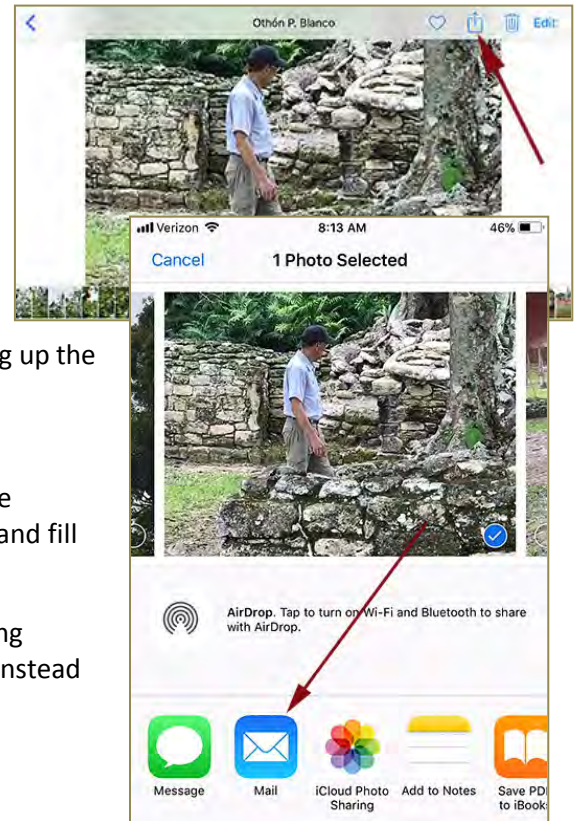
Othón P. Blanco

Edit

Verizon 8:13 AM 46%

Cancel 1 Photo Selected

g up the

e
and fill

ng
nstead

AirDrop. Tap to turn on Wi-Fi and Bluetooth to share with AirDrop.

Message

Mail

iCloud Photo Sharing

Add to Notes

Save PD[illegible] to iBoo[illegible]